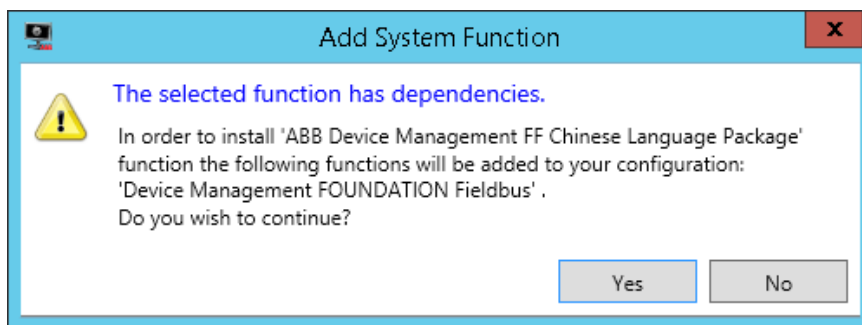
Add System Function

The selected function has dependencies.

In order to install 'ABB Device Management FF Chinese Language Package' function the following functions will be added to your configuration:
'Device Management FOUNDATION Fieldbus' .
Do you wish to continue?

Yes

No